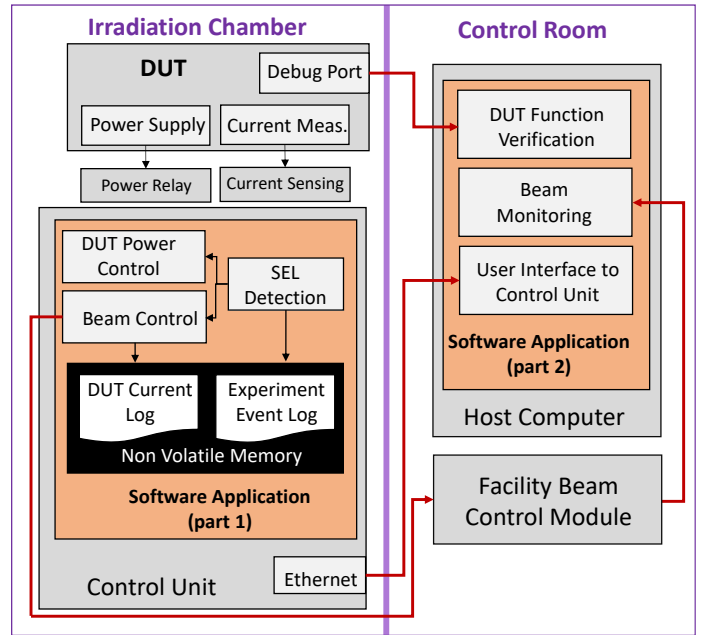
Irradiation Chamber

DUT

Debug Port

Power Supply

Current Meas.

Power Relay

Current Sensing

DUT Power Control

SEL Detection

Beam Control

DUT Current Log

Experiment Event Log

Non Volatile Memory

Software Application (part 1)

Control Unit

Ethernet

Control Room

DUT Function Verification

Beam Monitoring

User Interface to Control Unit

Software Application (part 2)

Host Computer

Facility Beam Control Module